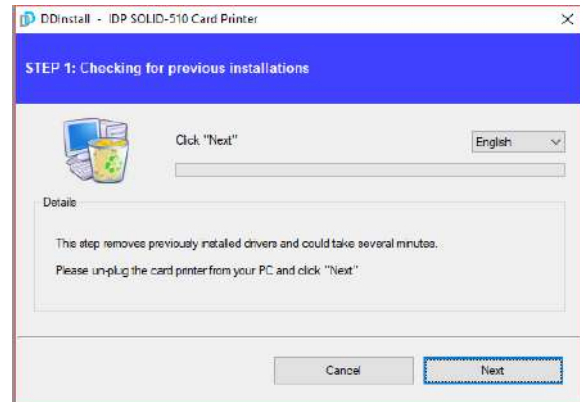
DDinstall - IDP SOLID-510 Card Printer

×

STEP 1: Checking for previous installations

Click "Next"

English

Details

The step removes previously installed drivers and could take several minutes.

Please un-plug the card printer from your PC and click "Next"

Cancel

Next